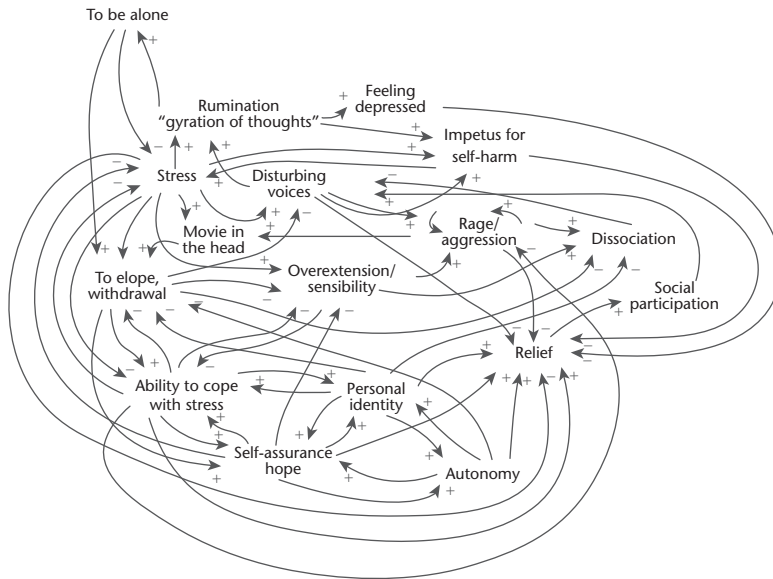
To be alone

Rumination
"gyration of thoughts"

Feeling
depressed

Impetus for
self-harm

Stress

Disturbing
voices

Movie in
the head

Rage/
aggression

Dissociation

To elope,
withdrawal

Overextension/
sensibility

Social
participation

Relief

Ability to cope
with stress

Personal
identity

Self-assurance
hope

Autonomy

+ + + + + + + + + + + + + + + + + + + + + + + + + + + + + + + + + + + + +
− − − − − − − − − − − − − − − − − − − −